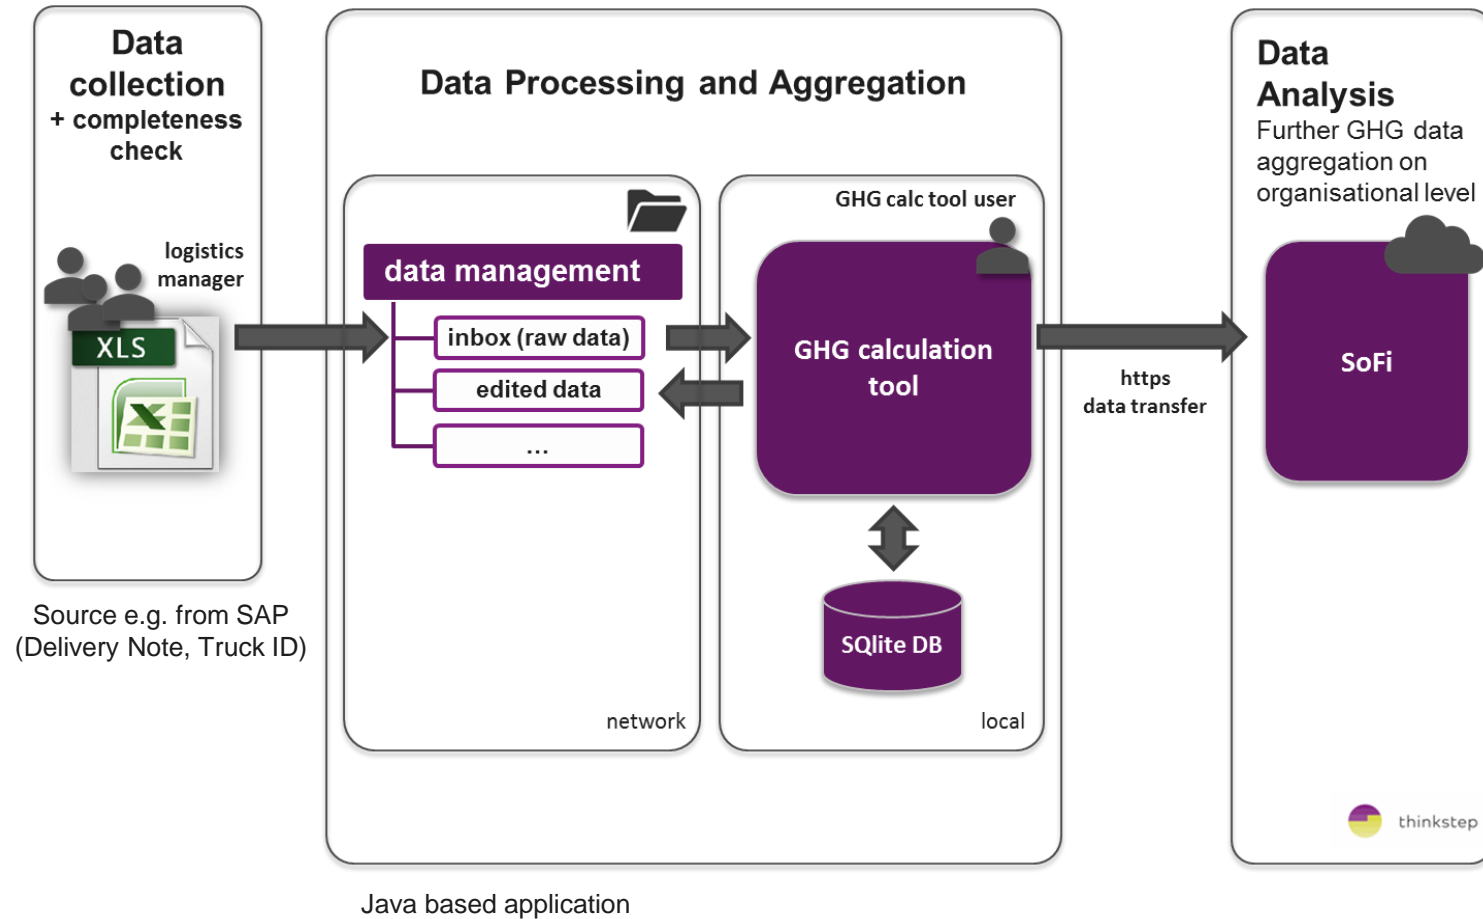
Data collection
+ completeness check

logistics manager

XLS

Source e.g. from SAP (Delivery Note, Truck ID)

Data Processing and Aggregation

data management

inbox (raw data)

edited data

...

network

GHG calc tool user

GHG calculation tool

SQlite DB

local

Java based application

https data transfer

Data Analysis
Further GHG data aggregation on organisational level

SoFi

thinkstep